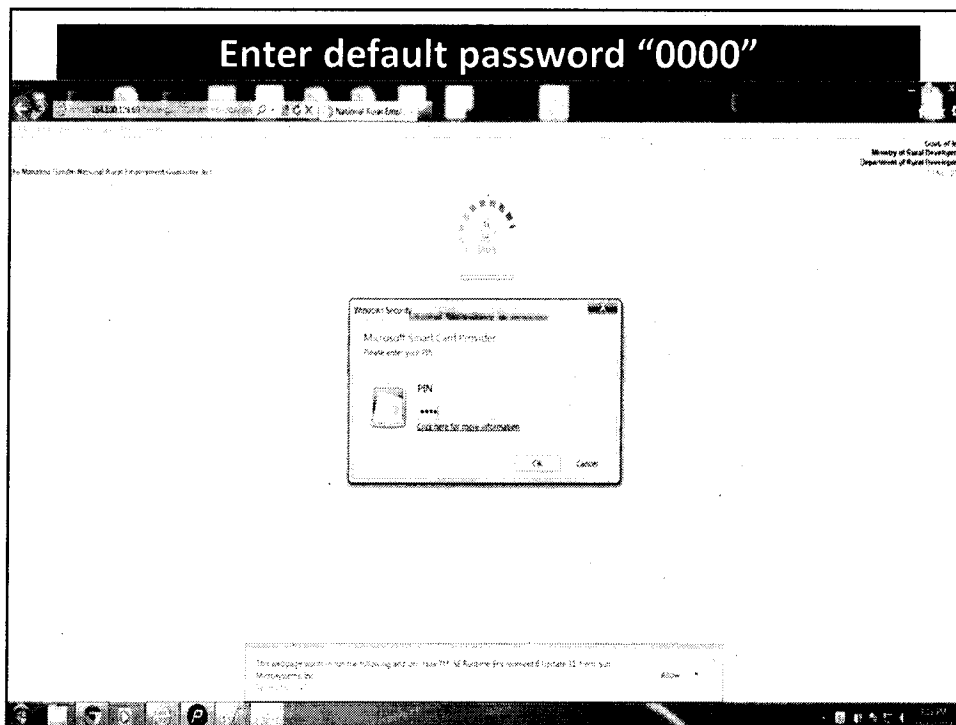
Enter default password "0000"

National Rural Emp

Govt. of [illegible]
Ministry of Rural Development
Department of Rural Development

The Mahatma Gandhi National Rural Employment Guarantee Act

Windows Security

Microsoft Smart Card Provider

Please enter your PIN.

PIN

••••

Click here for more information

OK

Cancel

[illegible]

Allow